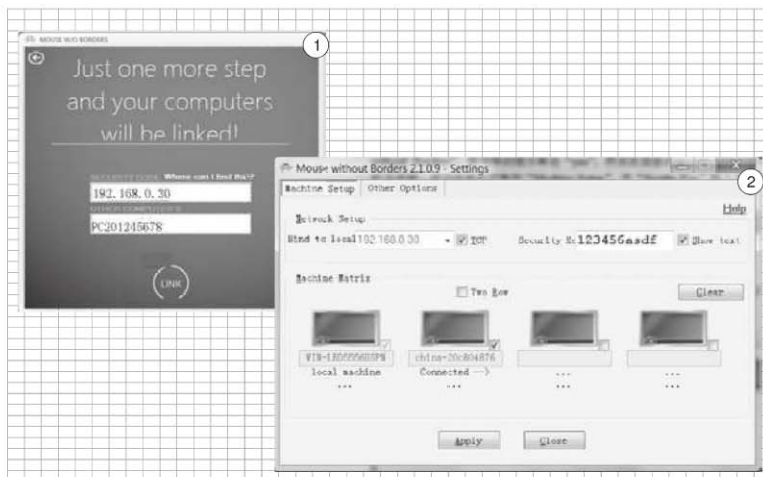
MOUSE W/O BORDERS

1

Just one more step and your computers will be linked!

SECURITY CODE Where can I find this?

192. 168. 0. 30

OTHER COMPUTER'S

PC201245678

LINK

Mouse without Borders 2.1.0.9 - Settings

2

Machine Setup Other Options

Help

Network Setup

Bind to local 192.168.0.30 TCP Security K: 123456asdf Show text

Machine Matrix

Two Row

Clear

WIN-1BD5556SUPN local machine ...

china-20c804876 Connected --> ...

...

...

Apply Close